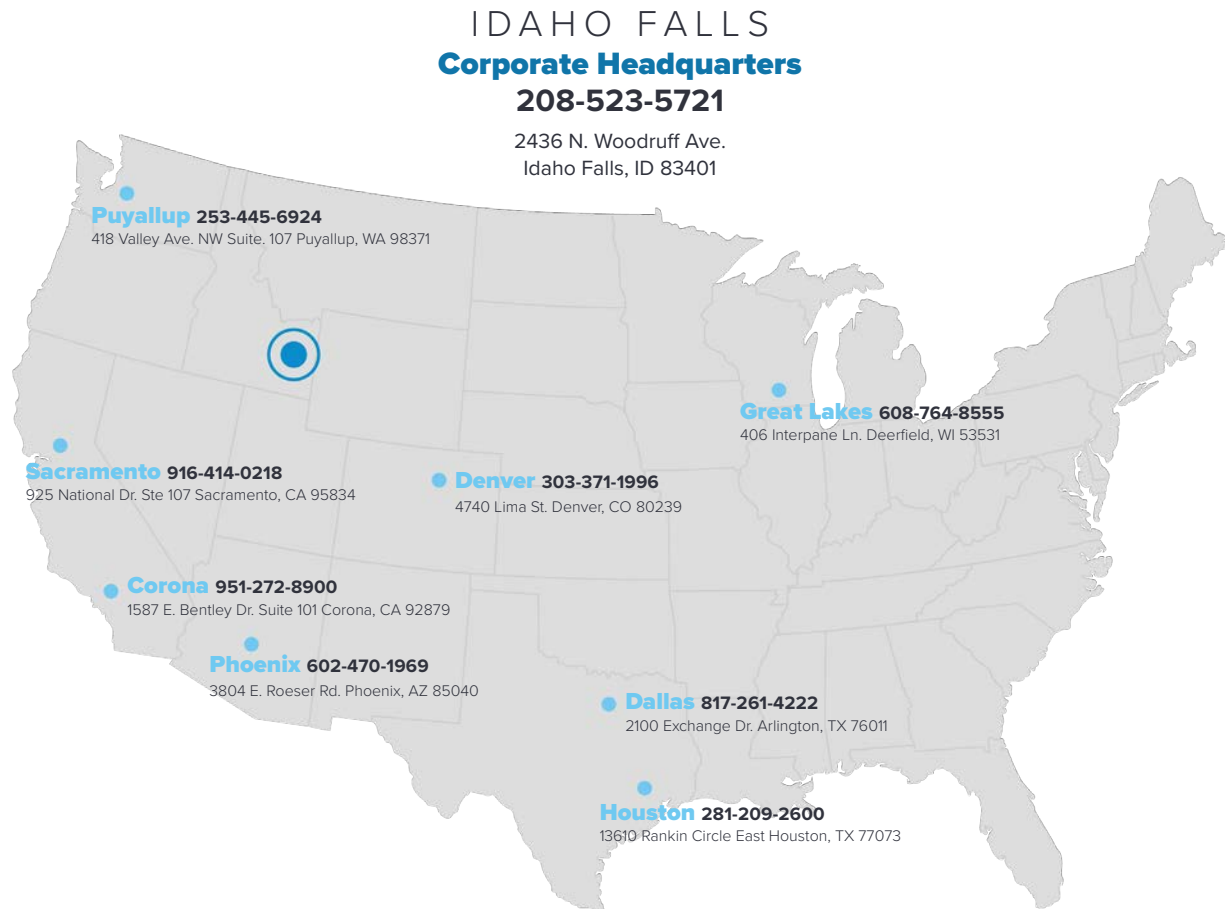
IDAHO FALLS
Corporate Headquarters
208-523-5721

2436 N. Woodruff Ave.
Idaho Falls, ID 83401

Puyallup 253-445-6924
418 Valley Ave. NW Suite. 107 Puyallup, WA 98371

Great Lakes 608-764-8555
406 Interpane Ln. Deerfield, WI 53531

Sacramento 916-414-0218
925 National Dr. Ste 107 Sacramento, CA 95834

Denver 303-371-1996
4740 Lima St. Denver, CO 80239

Corona 951-272-8900
1587 E. Bentley Dr. Suite 101 Corona, CA 92879

Phoenix 602-470-1969
3804 E. Roeser Rd. Phoenix, AZ 85040

Dallas 817-261-4222
2100 Exchange Dr. Arlington, TX 76011

Houston 281-209-2600
13610 Rankin Circle East Houston, TX 77073